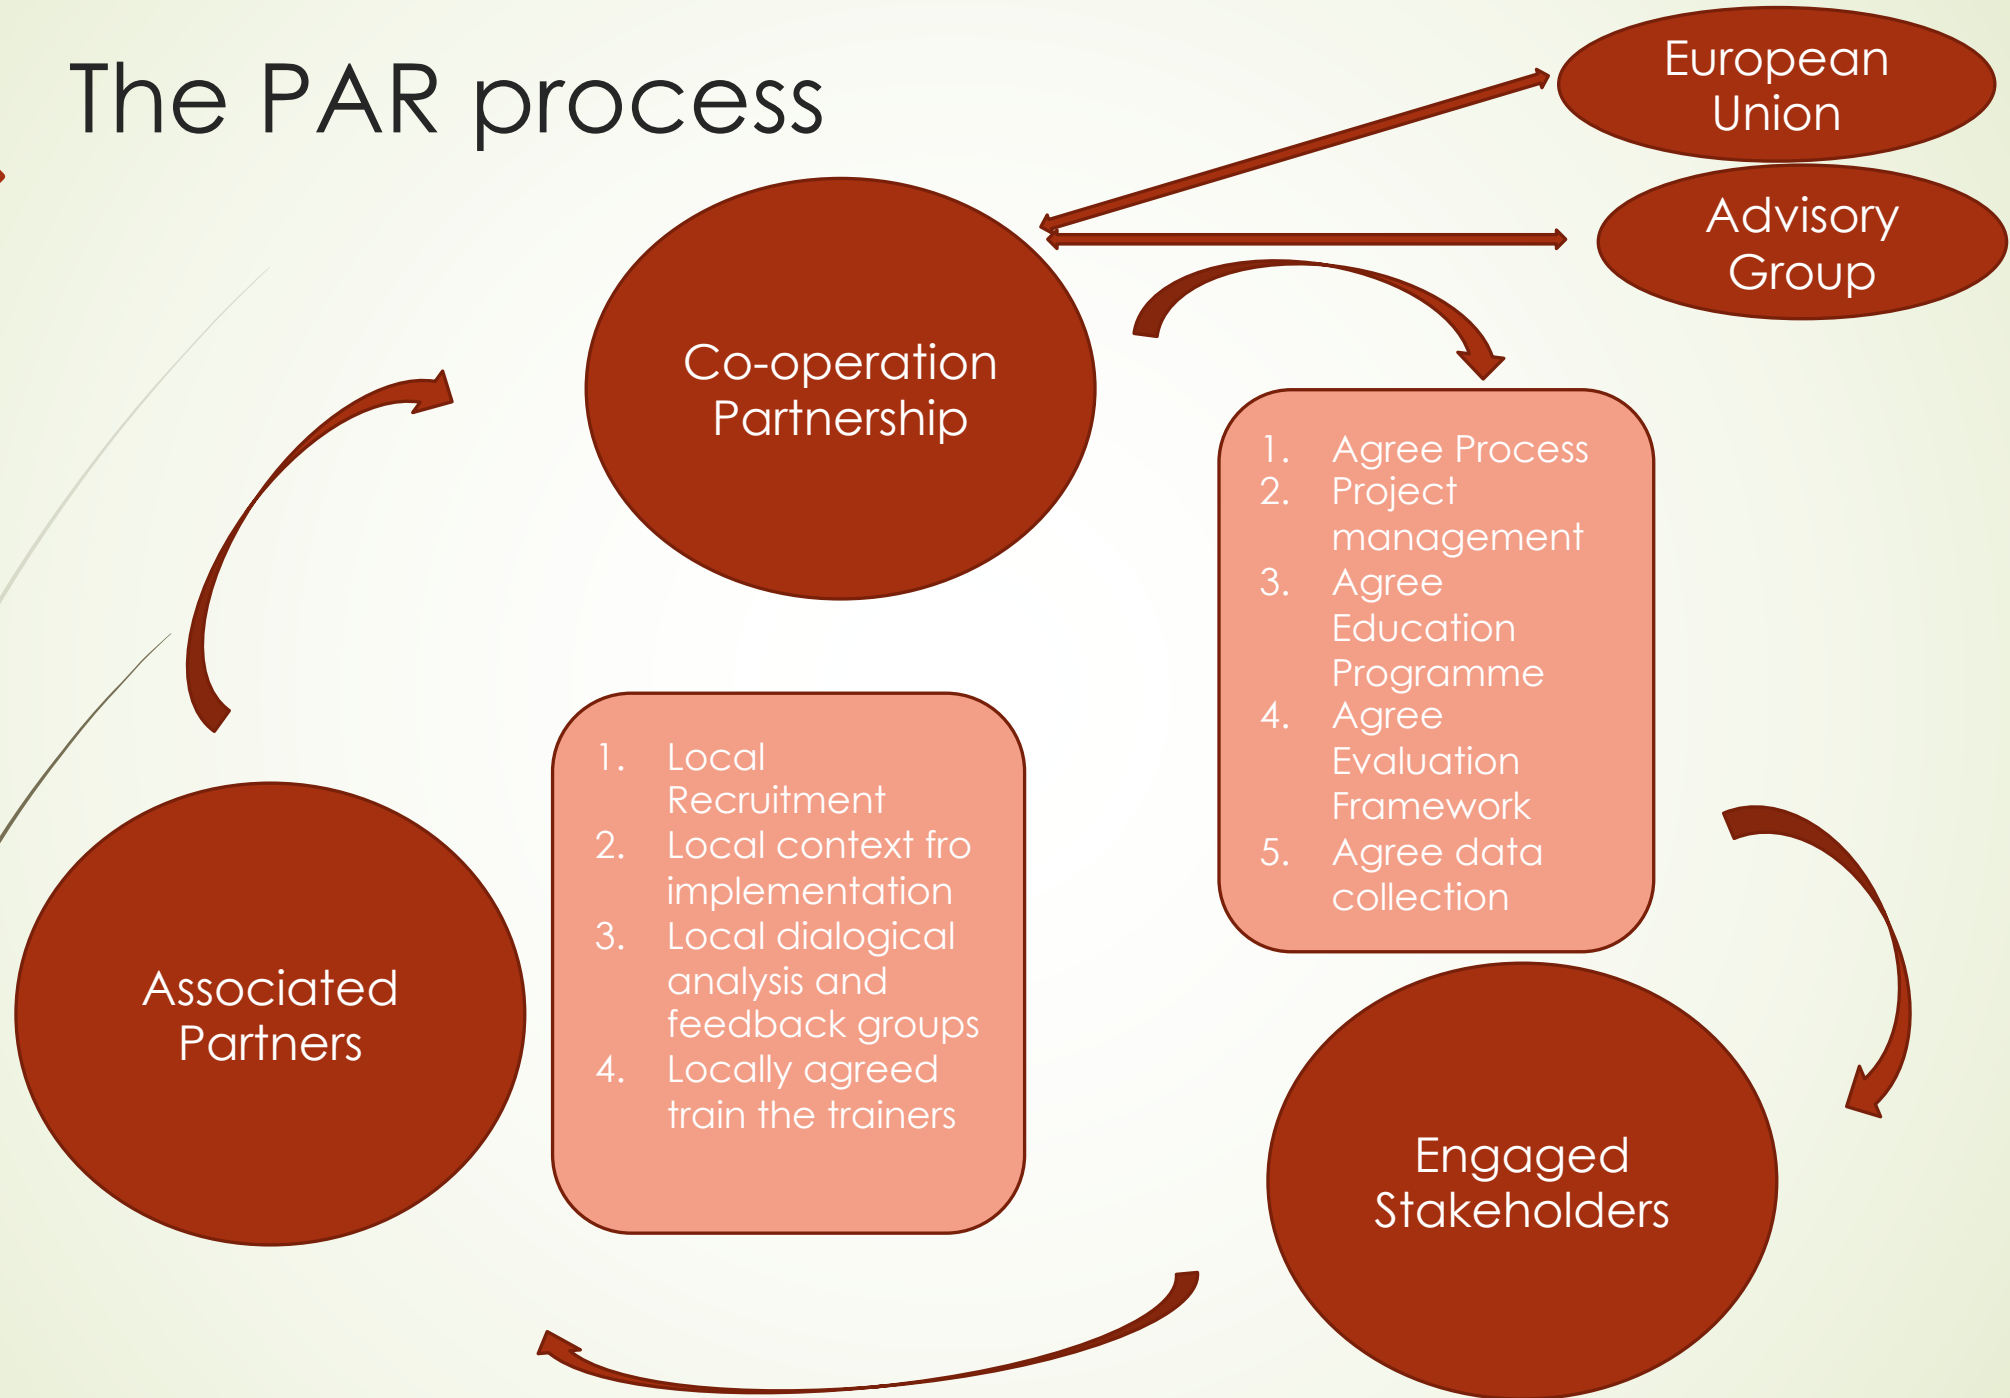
The PAR process

European Union

Advisory Group

Co-operation Partnership

1. Agree Process
2. Project management
3. Agree Education Programme
4. Agree Evaluation Framework
5. Agree data collection

1. Local Recruitment
2. Local context fro implementation
3. Local dialogical analysis and feedback groups
4. Locally agreed train the trainers

Associated Partners

Engaged Stakeholders